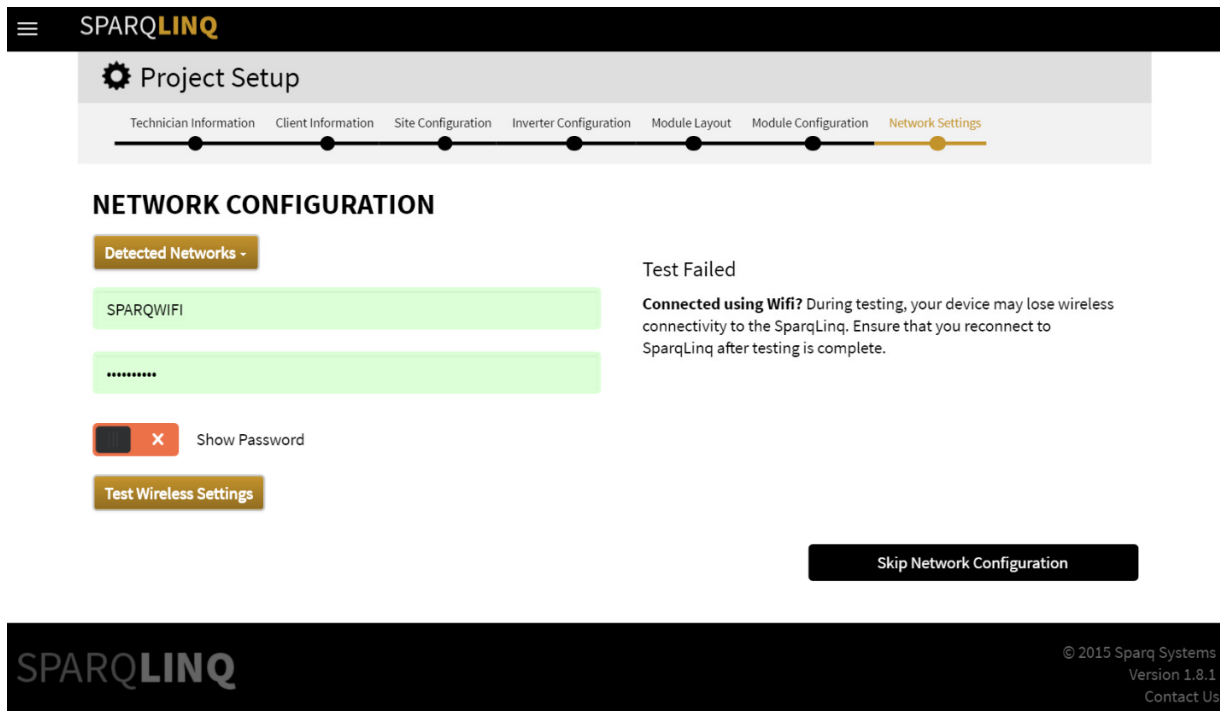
SPARQLINQ

Project Setup

Technician Information
Client Information
Site Configuration
Inverter Configuration
Module Layout
Module Configuration
Network Settings

NETWORK CONFIGURATION

Detected Networks -

SPARQWIFI

••••••••••

✕ Show Password

Test Wireless Settings

Test Failed

**Connected using Wifi?** During testing, your device may lose wireless connectivity to the SparqLinq. Ensure that you reconnect to SparqLinq after testing is complete.

Skip Network Configuration

SPARQLINQ

© 2015 Sparq Systems
Version 1.8.1
Contact Us